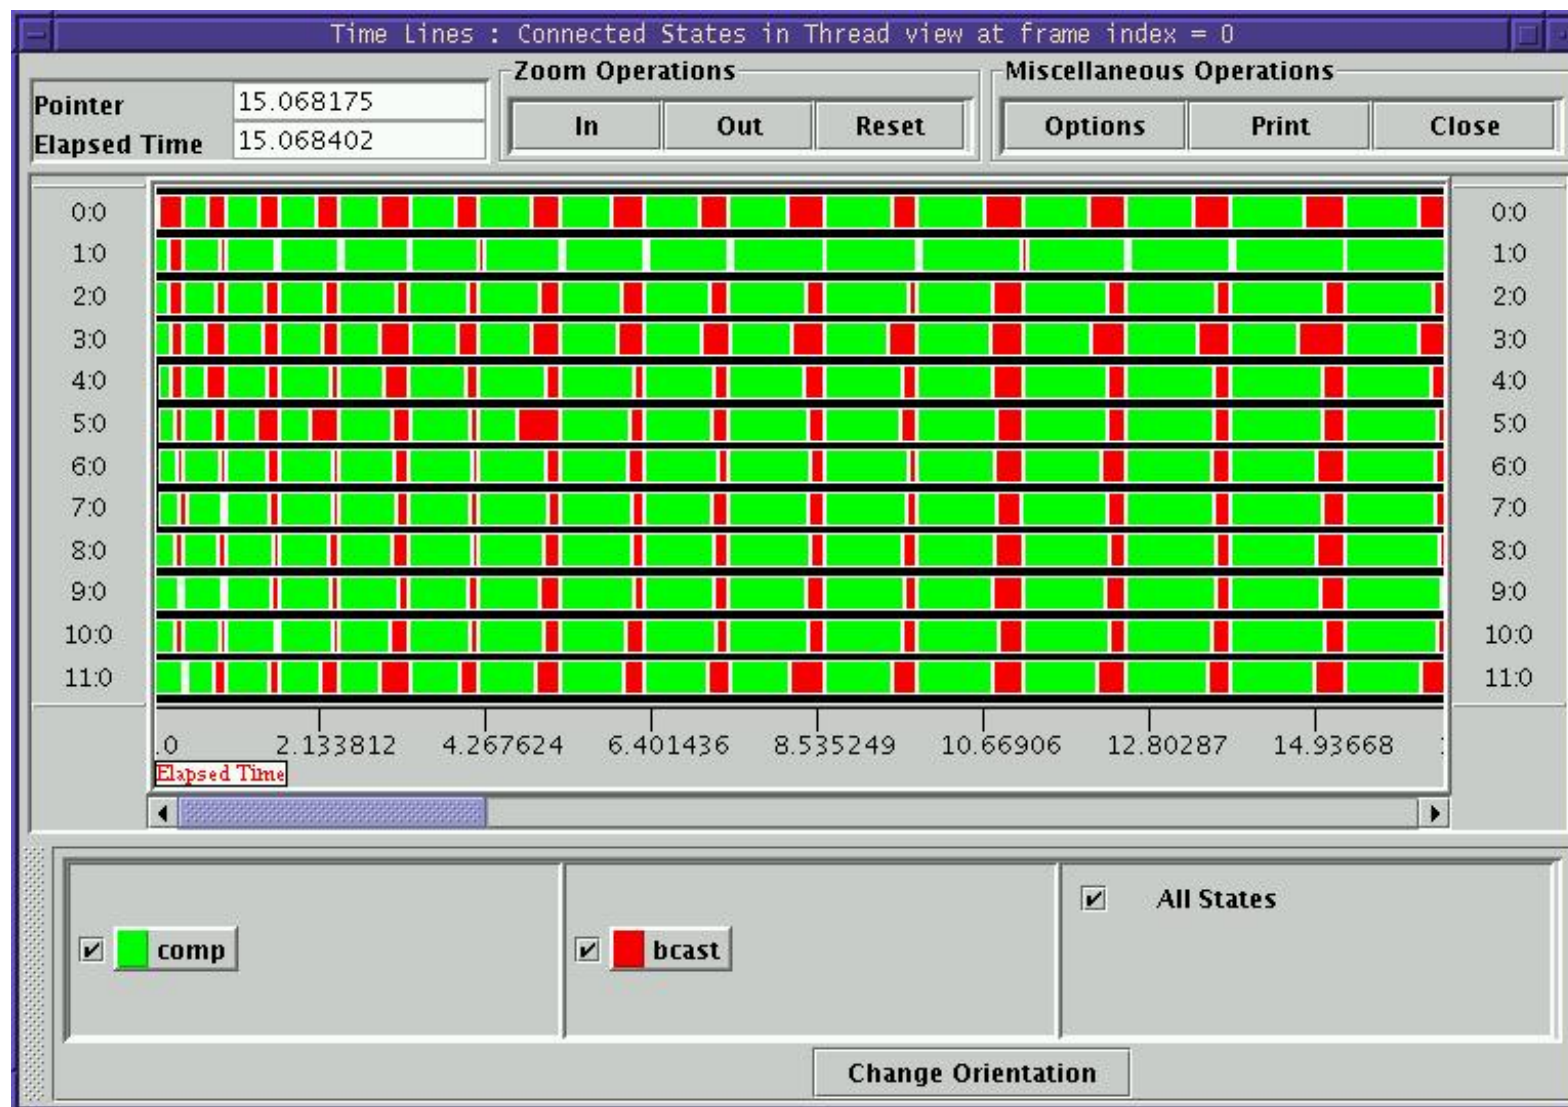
Time Lines : Connected States in Thread view at frame index = 0

Pointer 15.068175
Elapsed Time 15.068402

Zoom Operations
In Out Reset

Miscellaneous Operations
Options Print Close

0:0
1:0
2:0
3:0
4:0
5:0
6:0
7:0
8:0
9:0
10:0
11:0

0:0
1:0
2:0
3:0
4:0
5:0
6:0
7:0
8:0
9:0
10:0
11:0

.0 2.133812 4.267624 6.401436 8.535249 10.66906 12.80287 14.93668

Elapsed Time

comp

bcast

All States

Change Orientation